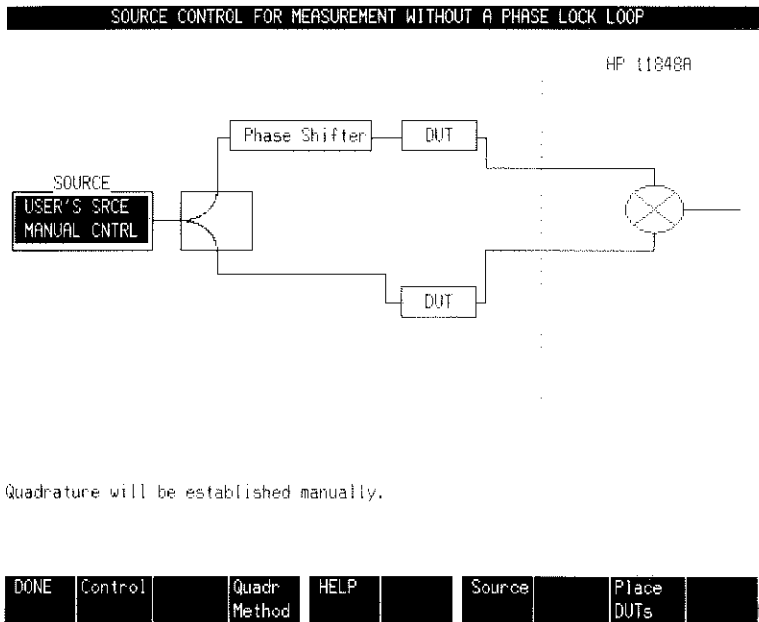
SOURCE CONTROL FOR MEASUREMENT WITHOUT A PHASE LOCK LOOP

HP 11848A

Phase Shifter

DUT

SOURCE

USER'S SRCE
MANUAL CNTRL

DUT

Quadrature will be established manually.

| DONE | Control | | Quadr Method | HELP | | Source | | Place DUTs | |
|---|---|---|---|---|---|---|---|---|---|